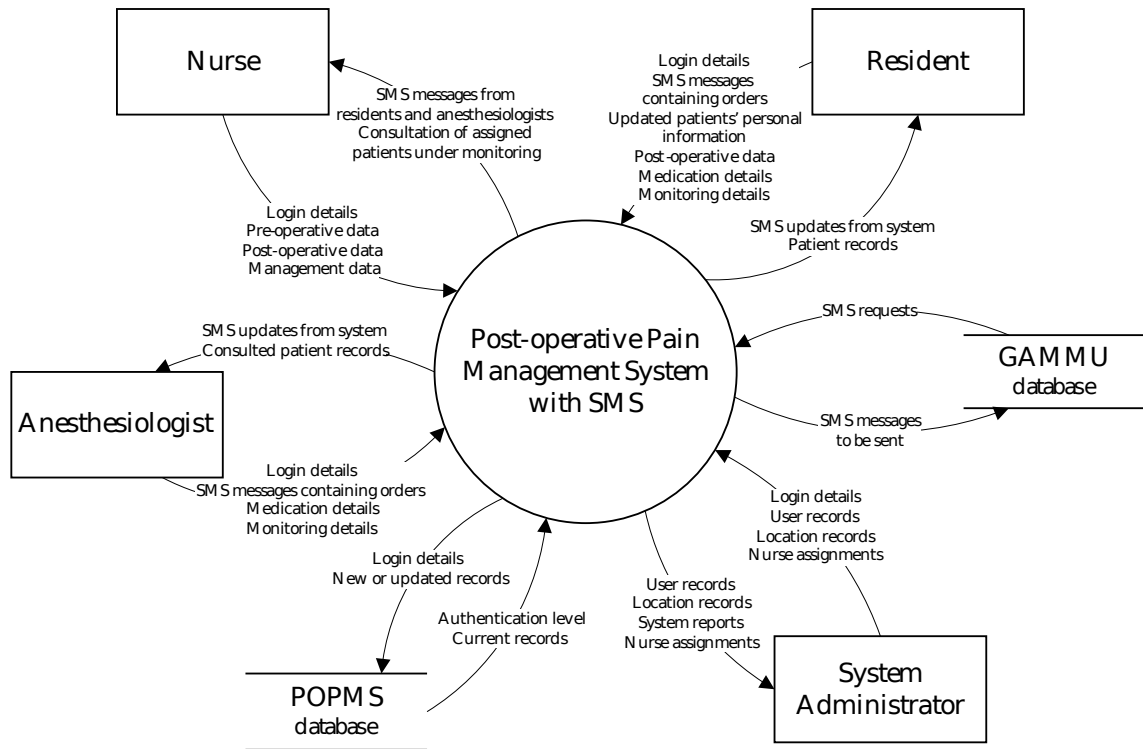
Nurse

SMS messages from residents and anesthesiologists
Consultation of assigned patients under monitoring

Login details
SMS messages containing orders
Updated patients' personal information
Post-operative data
Medication details
Monitoring details

Resident

Login details
Pre-operative data
Post-operative data
Management data

SMS updates from system
Patient records

SMS requests

GAMMU
database

SMS updates from system
Consulted patient records

Post-operative Pain Management System with SMS

Anesthesiologist

SMS messages
to be sent

Login details
SMS messages containing orders
Medication details
Monitoring details

Login details
User records
Location records
Nurse assignments

Login details
New or updated records

User records
Location records
System reports
Nurse assignments

Authentication level
Current records

POPMS
database

System
Administrator